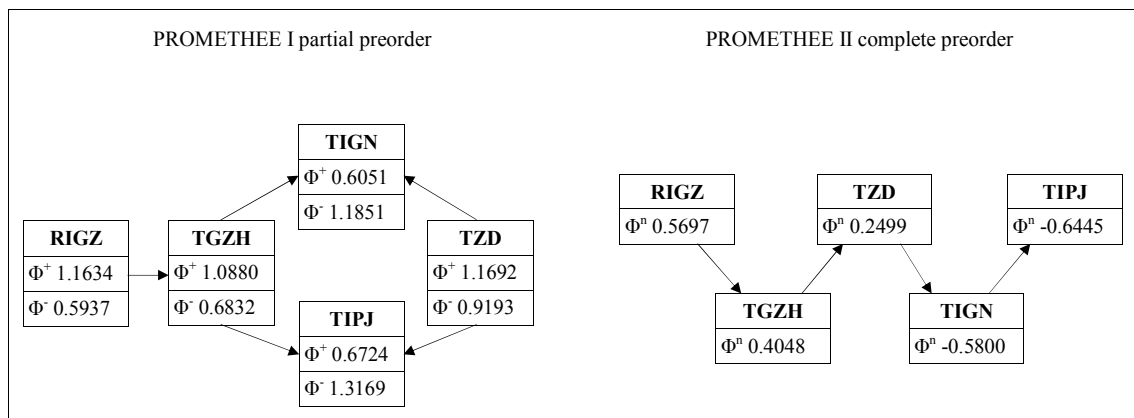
PROMETHEE I partial preorder

TIGN
$\Phi^+$ 0.6051
$\Phi^-$ 1.1851

RIGZ
$\Phi^+$ 1.1634
$\Phi^-$ 0.5937

TGZH
$\Phi^+$ 1.0880
$\Phi^-$ 0.6832

TZD
$\Phi^+$ 1.1692
$\Phi^-$ 0.9193

TIPJ
$\Phi^+$ 0.6724
$\Phi^-$ 1.3169

PROMETHEE II complete preorder

RIGZ
$\Phi^n$ 0.5697

TZD
$\Phi^n$ 0.2499

TIPJ
$\Phi^n$ -0.6445

TGZH
$\Phi^n$ 0.4048

TIGN
$\Phi^n$ -0.5800